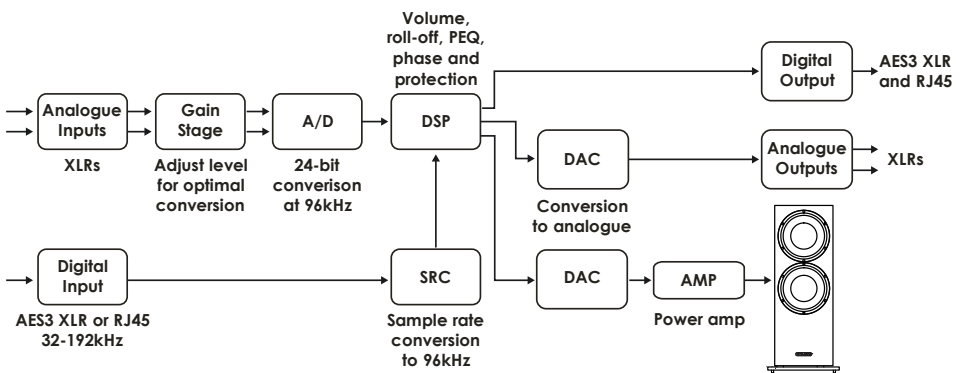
Volume, roll-off, PEQ, phase and protection

Digital Output

AES3 XLR and RJ45

Analogue Inputs

XLRs

Gain Stage

Adjust level for optimal conversion

A/D

24-bit conversion at 96kHz

DSP

DAC

Conversion to analogue

Analogue Outputs

XLRs

Digital Input

AES3 XLR or RJ45 32-192kHz

SRC

Sample rate conversion to 96kHz

DAC

AMP

Power amp